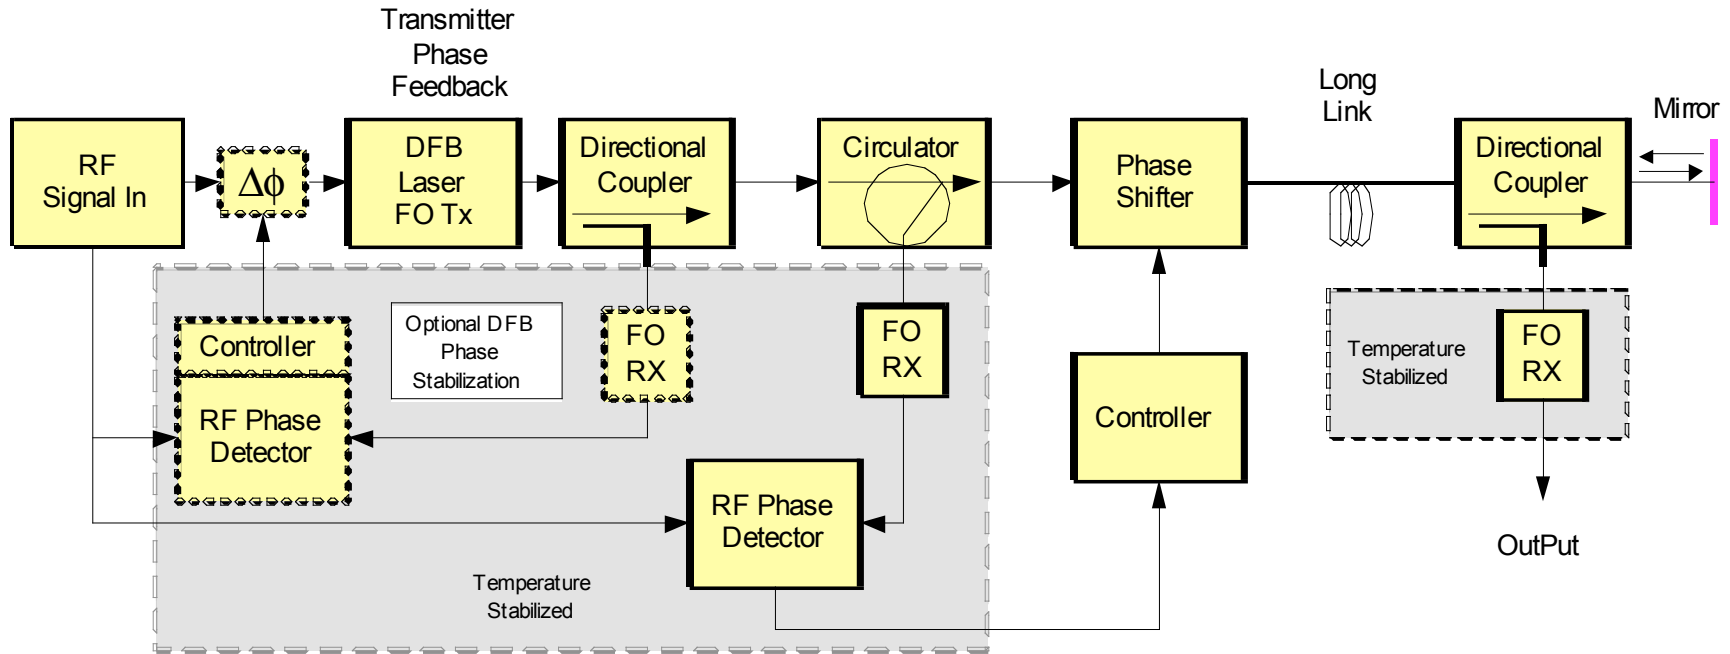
Transmitter Phase Feedback

Long Link

Mirror

RF Signal In

$\Delta\phi$

DFB Laser FO Tx

Directional Coupler

Circulator

Phase Shifter

Directional Coupler

Controller

Optional DFB Phase Stabilization

FO RX

FO RX

Temperature Stabilized

FO RX

RF Phase Detector

Controller

RF Phase Detector

OutPut

Temperature Stabilized